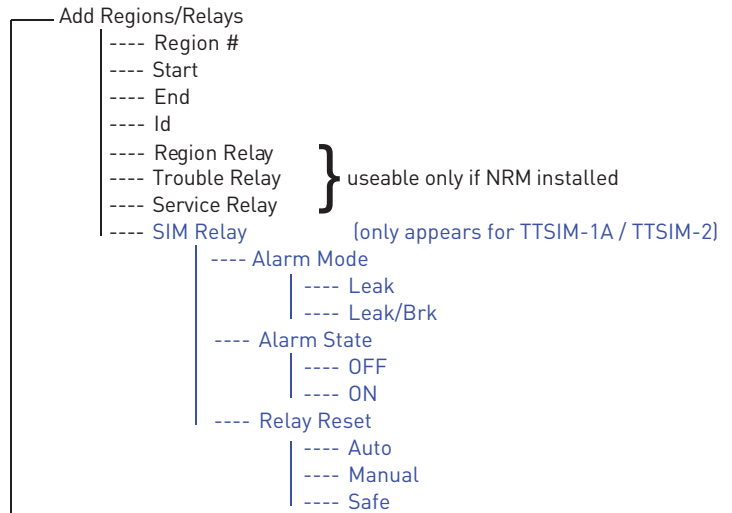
Add Regions/Relays
---- Region #
---- Start
---- End
---- Id
---- Region Relay
---- Trouble Relay
---- Service Relay
useable only if NRM installed
---- SIM Relay (only appears for TTSIM-1A / TTSIM-2)
---- Alarm Mode
---- Leak
---- Leak/Brk
---- Alarm State
---- OFF
---- ON
---- Relay Reset
---- Auto
---- Manual
---- Safe